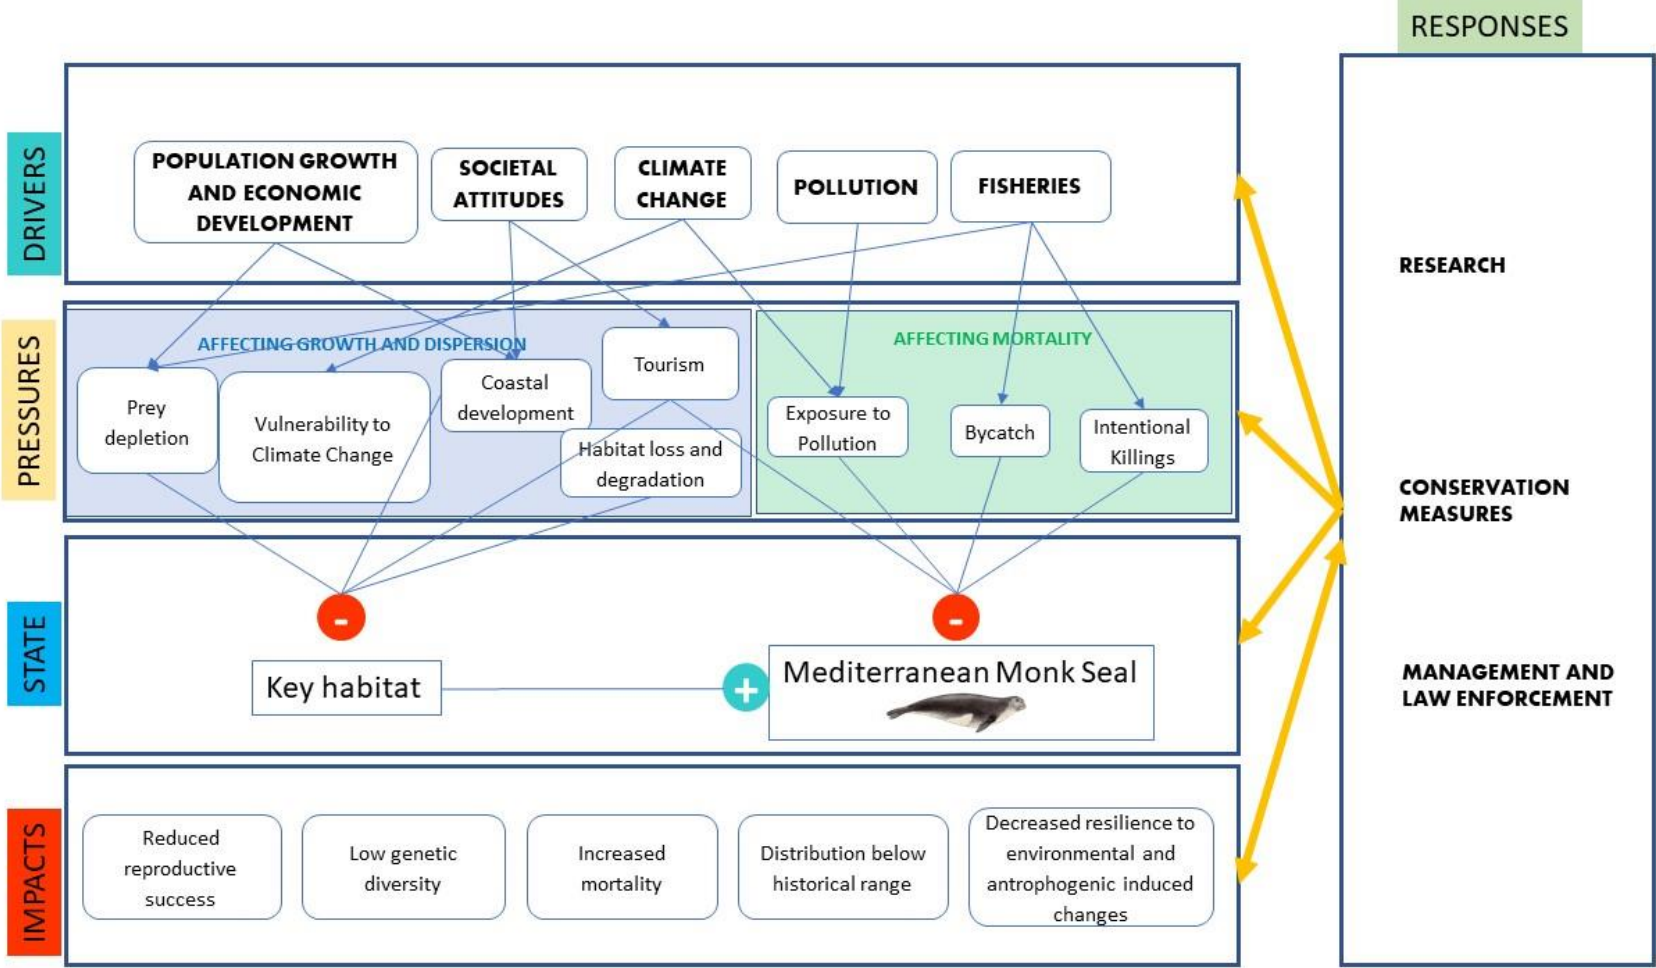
RESPONSES

DRIVERS

POPULATION GROWTH AND ECONOMIC DEVELOPMENT

SOCIETAL ATTITUDES

CLIMATE CHANGE

POLLUTION

FISHERIES

PRESSURES

AFFECTING GROWTH AND DISPERSION

AFFECTING MORTALITY

Prey depletion

Vulnerability to Climate Change

Coastal development

Tourism

Habitat loss and degradation

Exposure to Pollution

Bycatch

Intentional Killings

STATE

-

-

Key habitat

+

Mediterranean Monk Seal

IMPACTS

Reduced reproductive success

Low genetic diversity

Increased mortality

Distribution below historical range

Decreased resilience to environmental and antrophogenic induced changes

RESEARCH

CONSERVATION MEASURES

MANAGEMENT AND LAW ENFORCEMENT